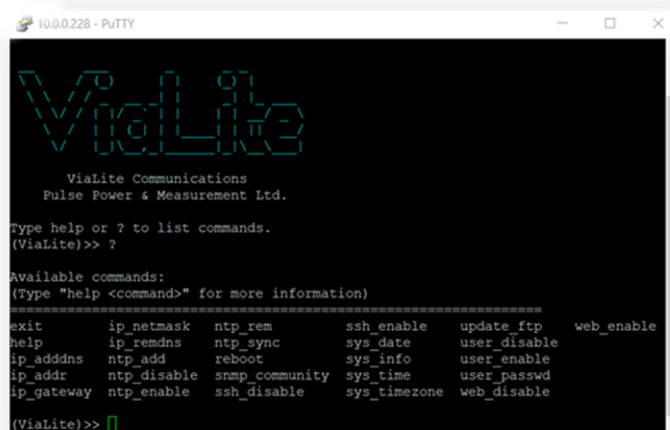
10.0.0.228 - PuTTY

ViaLite

ViaLite Communications
Pulse Power & Measurement Ltd.

Type help or ? to list commands.
(ViaLite)>> ?

Available commands:
(Type "help <command>" for more information)
============================================================

| exit | ip_netmask | ntp_rem | ssh_enable | update_ftp | web_enable |
|---|---|---|---|---|---|
| help | ip_remdns | ntp_sync | sys_date | user_disable | |
| ip_adddns | ntp_add | reboot | sys_info | user_enable | |
| ip_addr | ntp_disable | snmp_community | sys_time | user_passwd | |
| ip_gateway | ntp_enable | ssh_disable | sys_timezone | web_disable | |

(ViaLite)>>